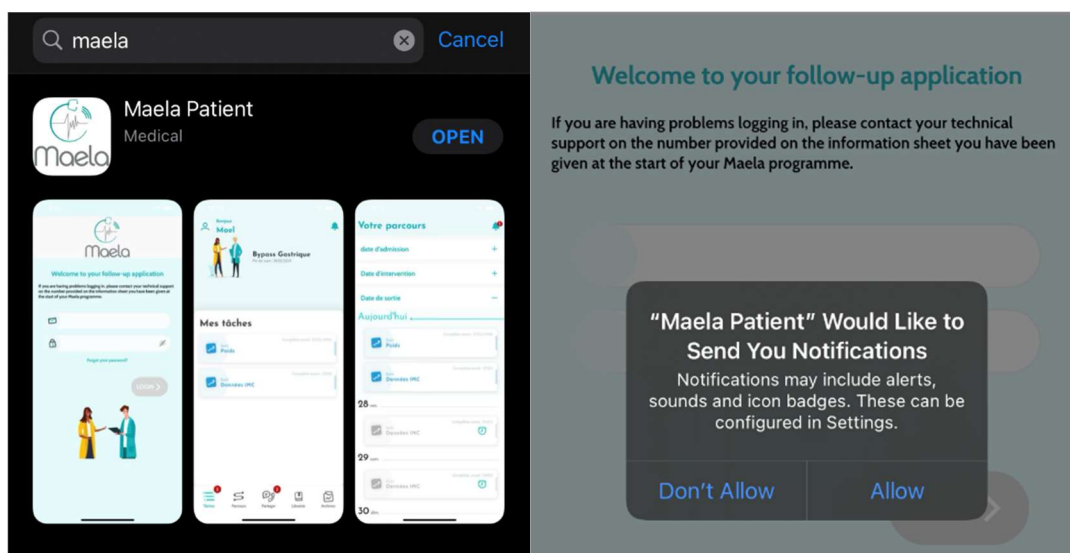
maela

Cancel

Maela

Maela Patient

Medical

OPEN

Maela

Welcome to your follow-up application

If you are having problems logging in, please contact your technical support on the number provided on the information sheet you have been given at the start of your Maela programme.

Forgot your password?

LOGIN

Bonjour

Maël

Bypass Gastrique

Mes tâches

Poids

Données IMC

Votre parcours

date d'admission

Date d'intervention

Date de sortie

Aujourd'hui

Poids

Données IMC

28

Données IMC

29

Données IMC

30

Welcome to your follow-up application

If you are having problems logging in, please contact your technical support on the number provided on the information sheet you have been given at the start of your Maela programme.

“Maela Patient” Would Like to Send You Notifications

Notifications may include alerts, sounds and icon badges. These can be configured in Settings.

Don’t Allow

Allow